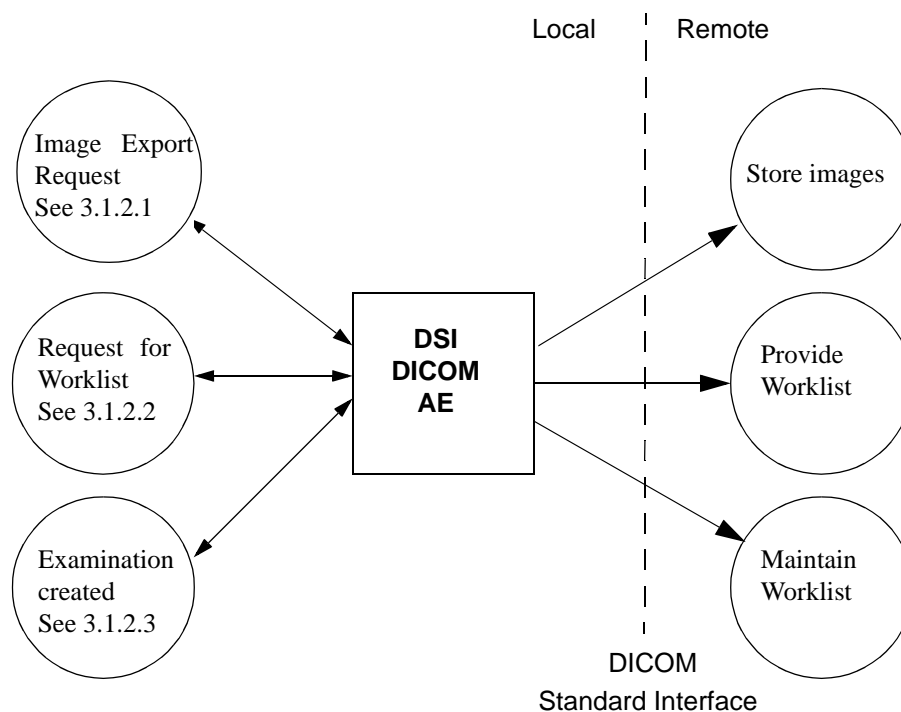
Local

Remote

Image Export Request See 3.1.2.1

Request for Worklist See 3.1.2.2

Examination created See 3.1.2.3

DSI DICOM AE

Store images

Provide Worklist

Maintain Worklist

DICOM Standard Interface